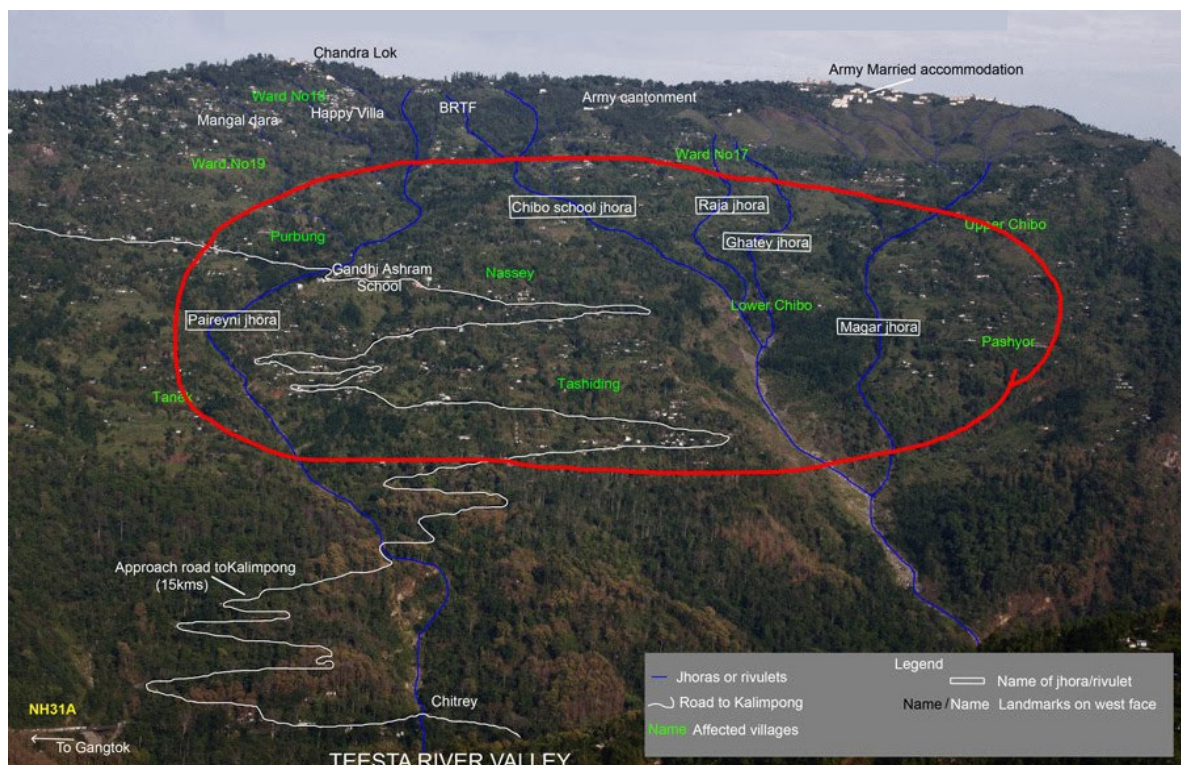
Chandra Lok

Army Married accommodation

Ward No18

Mangal dara

Happy Villa

BRTF

Army cantonment

Ward No19

Ward No17

Chibo school jhora

Raja jhora

Ghatey jhora

Upper Chibo

Purbung

Gandhi Ashram School

Nassey

Lower Chibo

Paireyni jhora

Magar jhora

Pashyor

Tashiding

Tanek

Approach road toKalimpong (15kms)

NH31A

To Gangtok

Chitrey

TEESTA RIVER VALLEY

Legend

Jhoras or rivulets

Name of jhora/rivulet

Road to Kalimpong

Name / Name Landmarks on west face

Name Affected villages